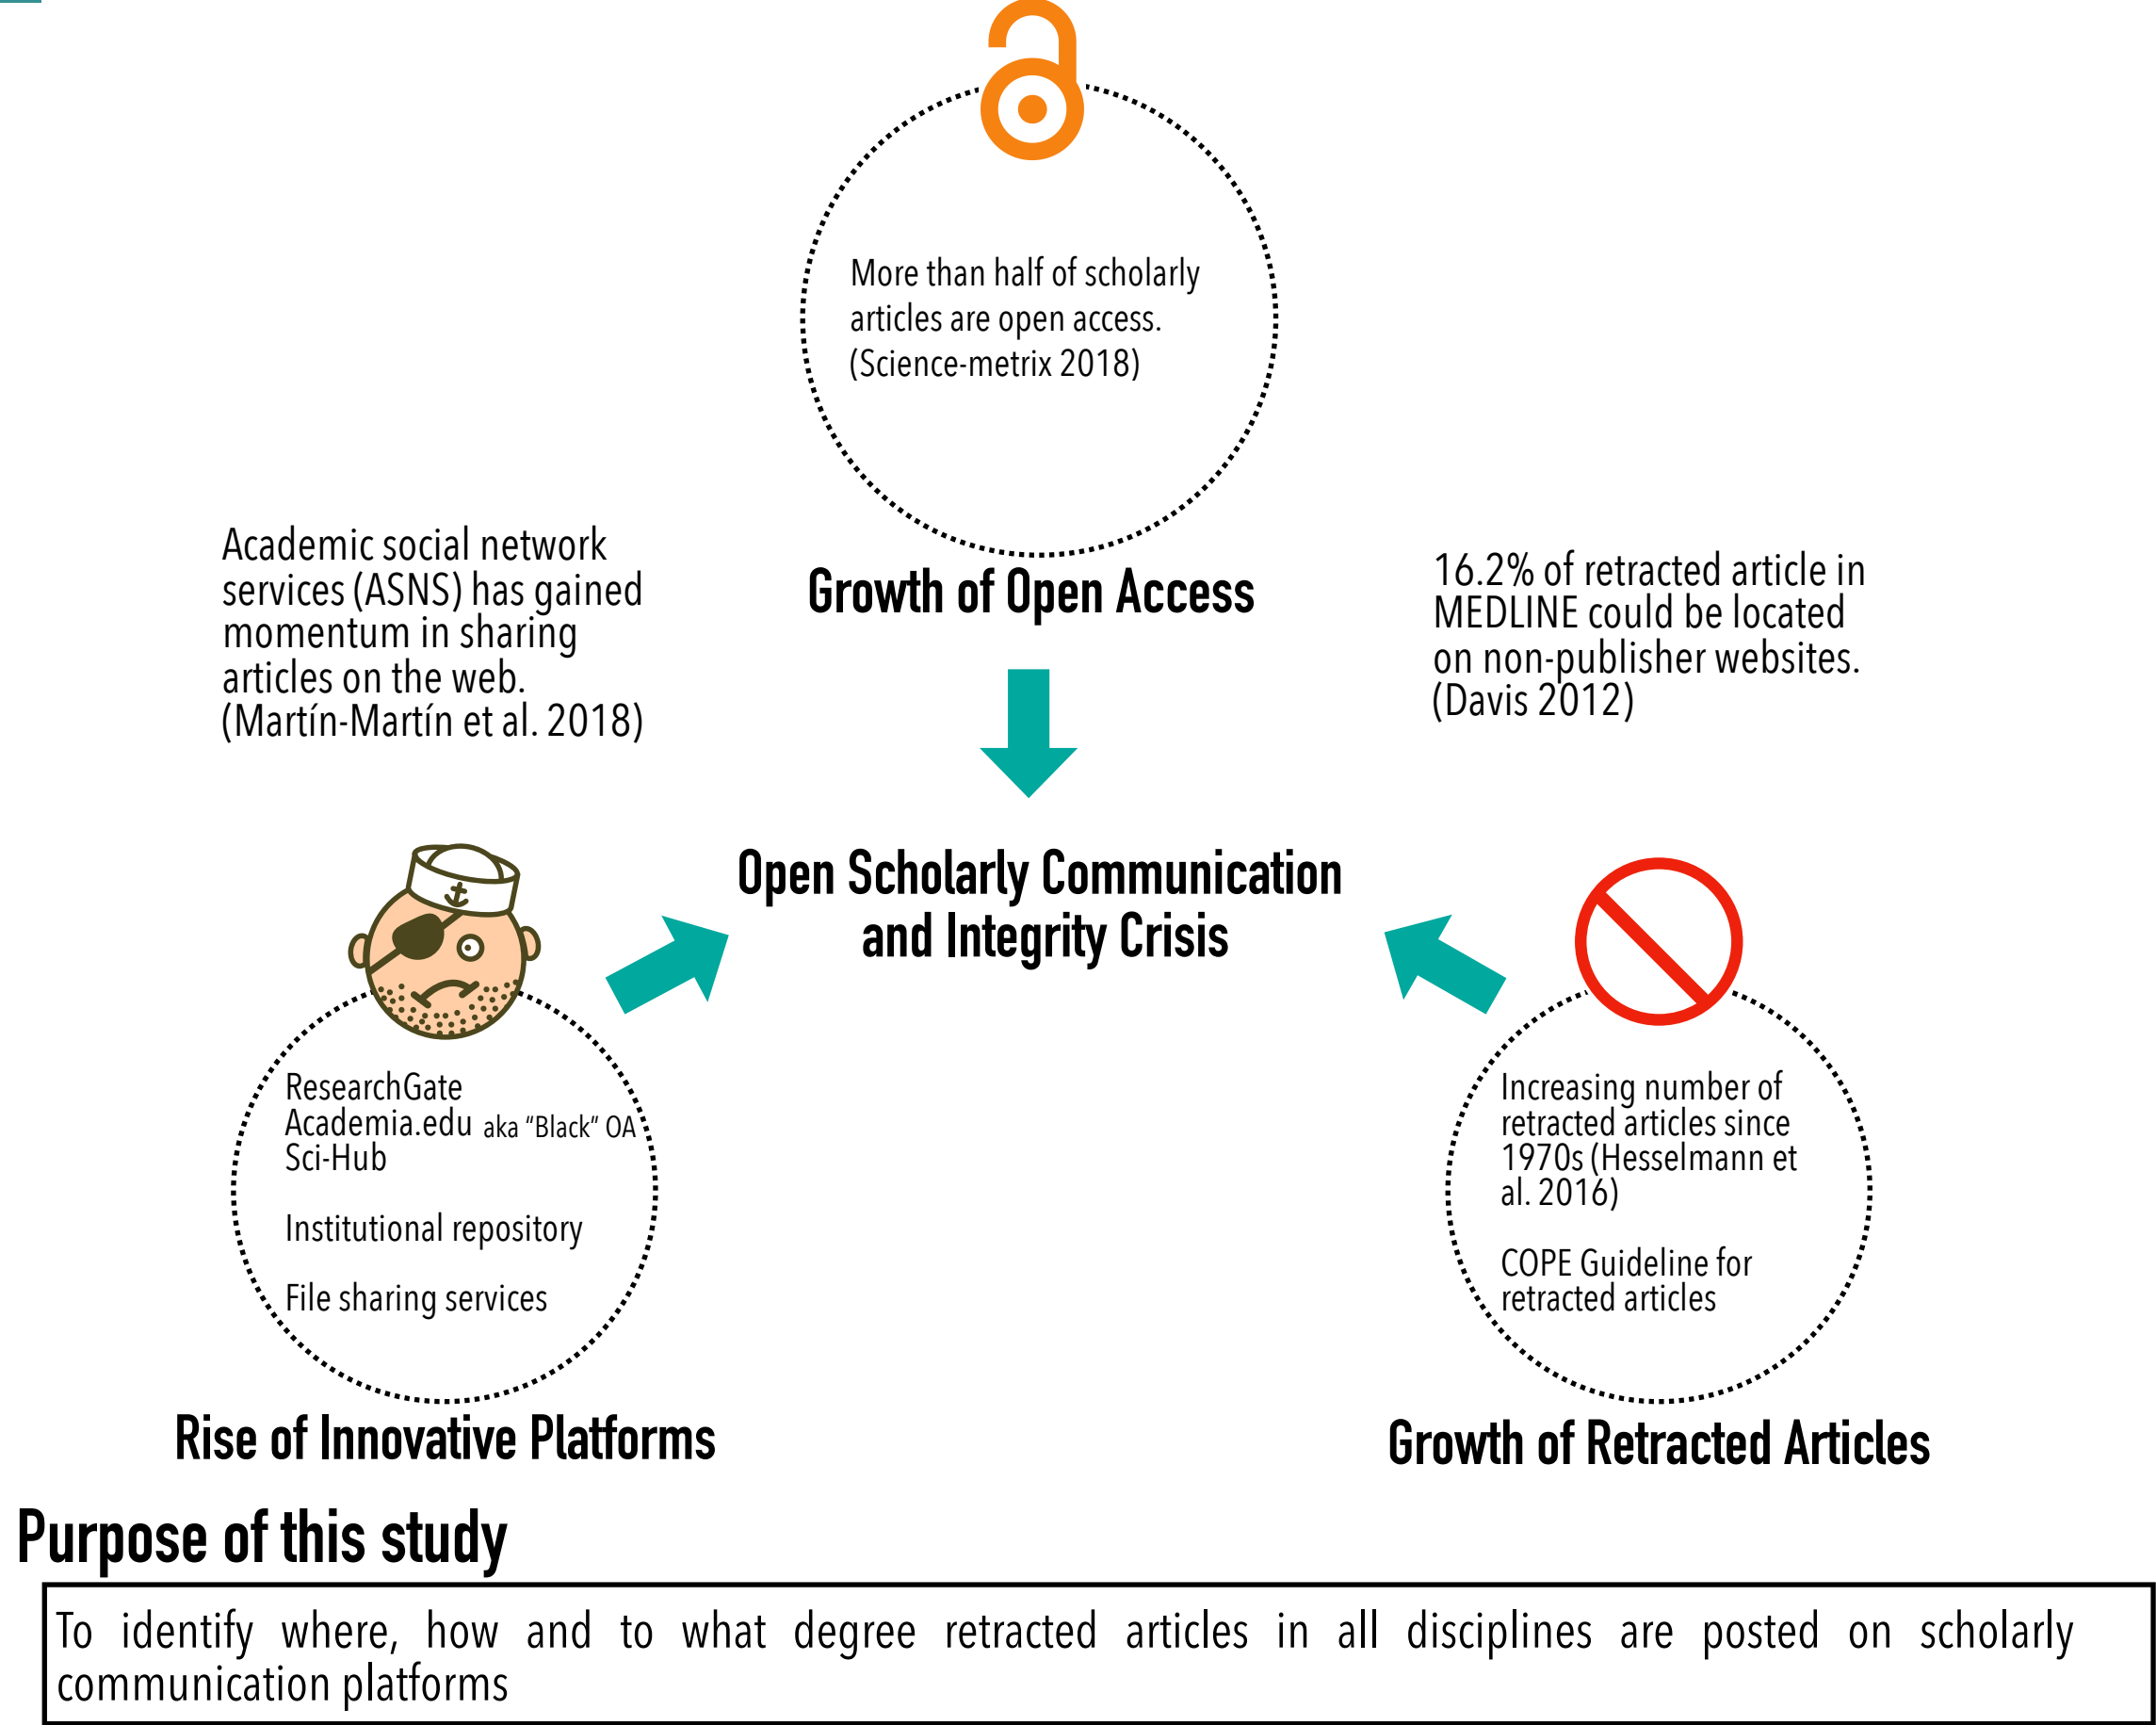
More than half of scholarly articles are open access. (Science-metrix 2018)

Growth of Open Access

Academic social network services (ASNS) has gained momentum in sharing articles on the web. (Martín-Martín et al. 2018)

16.2% of retracted article in MEDLINE could be located on non-publisher websites. (Davis 2012)

Open Scholarly Communication and Integrity Crisis

ResearchGate
Academia.edu aka "Black" OA
Sci-Hub

Institutional repository

File sharing services

Rise of Innovative Platforms

Increasing number of retracted articles since 1970s (Hesselmann et al. 2016)

COPE Guideline for retracted articles

Growth of Retracted Articles

Purpose of this study

To identify where, how and to what degree retracted articles in all disciplines are posted on scholarly communication platforms